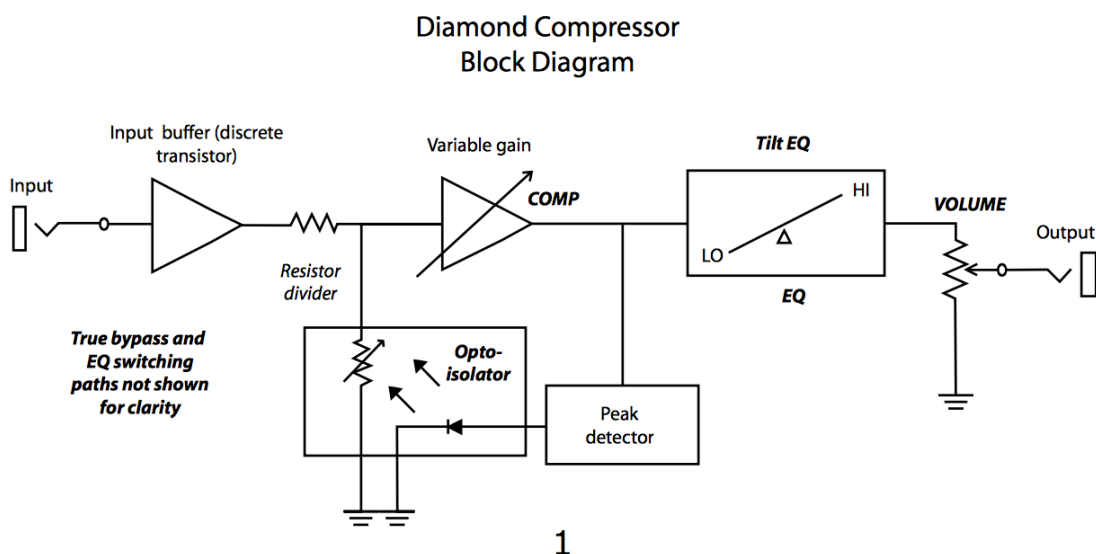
Diamond Compressor
Block Diagram

Input

Input buffer (discrete transistor)

Resistor divider

Variable gain

COMP

Tilt EQ

HI

$\Delta$

LO

EQ

VOLUME

Output

True bypass and EQ switching paths not shown for clarity

Opto-isolator

Peak detector

1